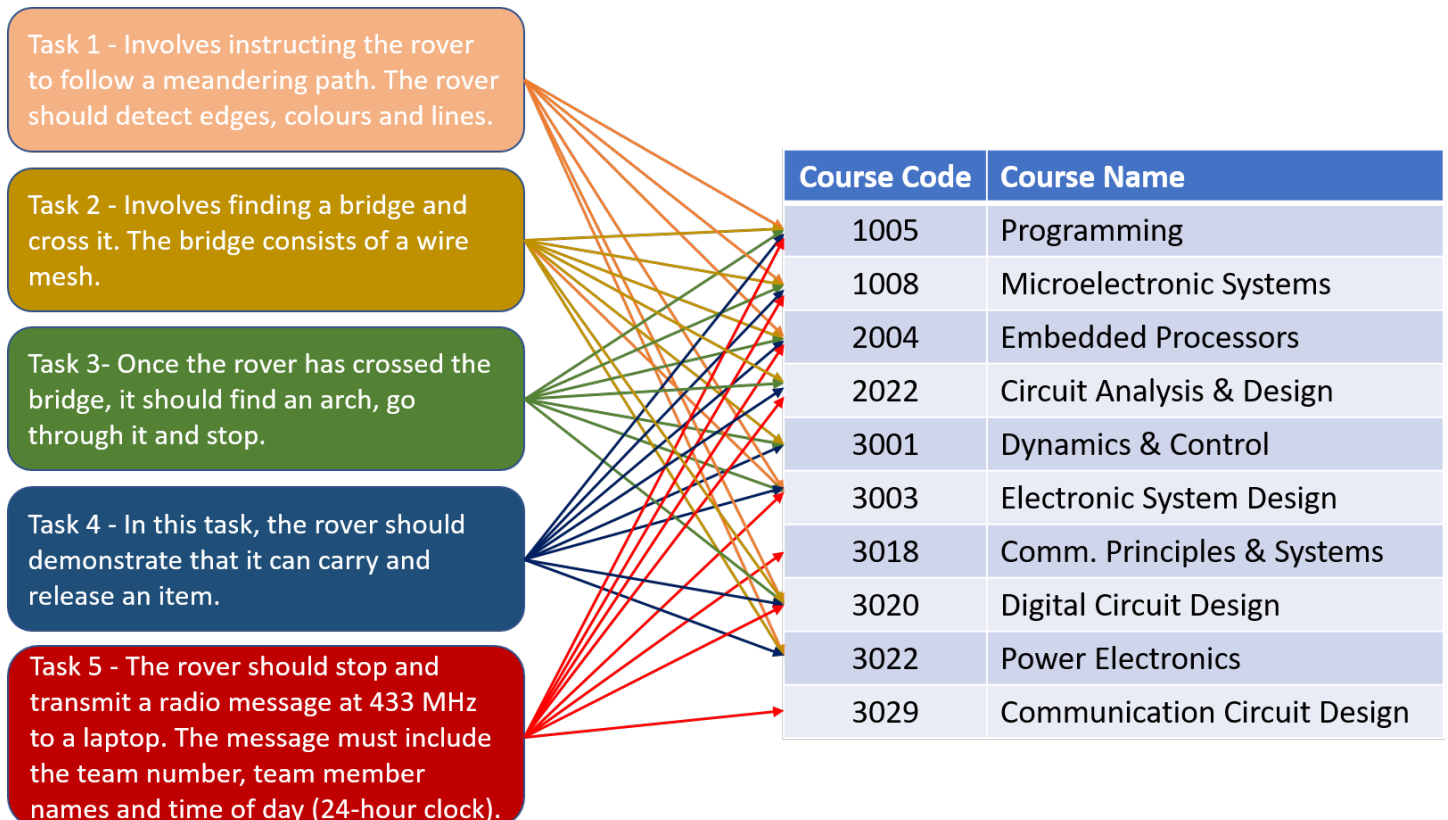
Task 1 - Involves instructing the rover to follow a meandering path. The rover should detect edges, colours and lines.

Task 2 - Involves finding a bridge and cross it. The bridge consists of a wire mesh.

Task 3- Once the rover has crossed the bridge, it should find an arch, go through it and stop.

Task 4 - In this task, the rover should demonstrate that it can carry and release an item.

Task 5 - The rover should stop and transmit a radio message at 433 MHz to a laptop. The message must include the team number, team member names and time of day (24-hour clock).

| Course Code | Course Name |
|---|---|
| 1005 | Programming |
| 1008 | Microelectronic Systems |
| 2004 | Embedded Processors |
| 2022 | Circuit Analysis & Design |
| 3001 | Dynamics & Control |
| 3003 | Electronic System Design |
| 3018 | Comm. Principles & Systems |
| 3020 | Digital Circuit Design |
| 3022 | Power Electronics |
| 3029 | Communication Circuit Design |